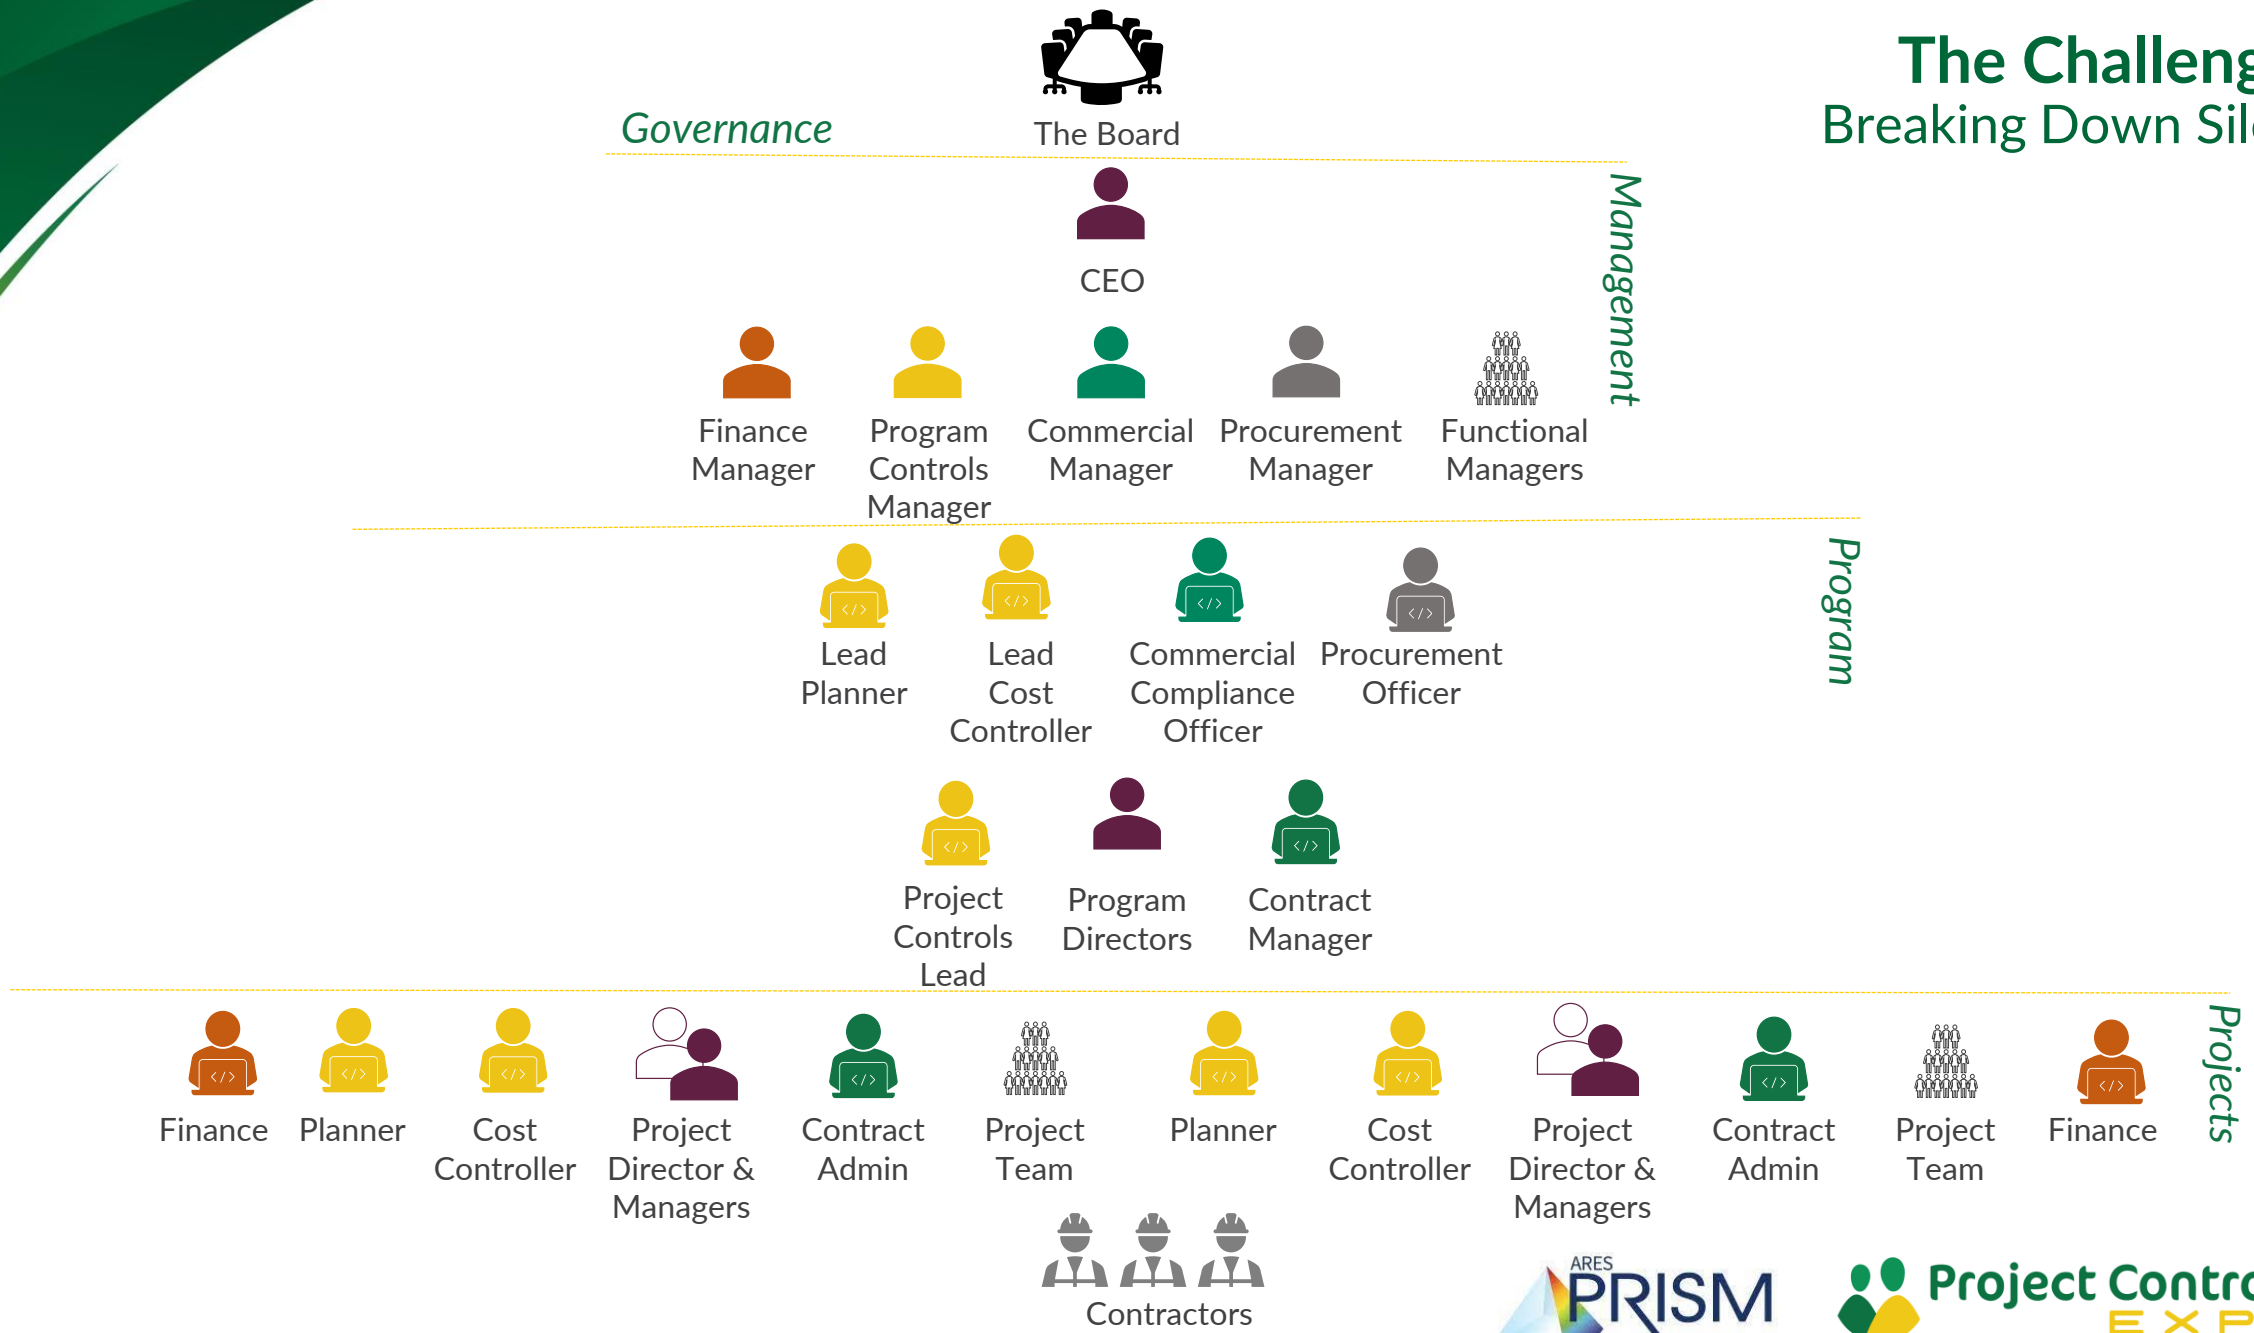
The Challeng
Breaking Down Sil

Governance

The Board

Management

CEO

Finance Manager

Program Controls Manager

Commercial Manager

Procurement Manager

Functional Managers

Program

Lead Planner

Lead Cost Controller

Commercial Compliance Officer

Procurement Officer

Project Controls Lead

Program Directors

Contract Manager

Projects

Finance

Planner

Cost Controller

Project Director & Managers

Contract Admin

Project Team

Planner

Cost Controller

Project Director & Managers

Contract Admin

Project Team

Finance

Contractors

ARES PRISM

Project Contr
EXP